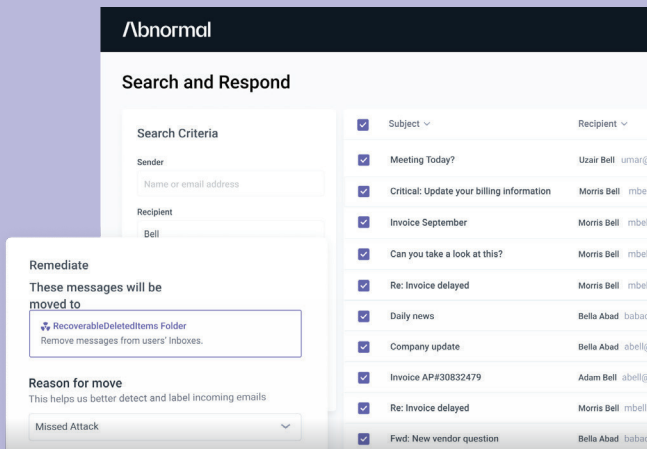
Abnormal

Search and Respond

Search Criteria

Sender

Name or email address

Recipient

Bell

Remediate

These messages will be moved to

RecoverableDeletedItems Folder

Remove messages from users' Inboxes.

Reason for move

This helps us better detect and label incoming emails

Missed Attack

| Subject | Recipient |
|---|---|
| Meeting Today? | Uzair Bell umar@ |
| Critical: Update your billing information | Morris Bell mbe |
| Invoice September | Morris Bell mbe |
| Can you take a look at this? | Morris Bell mbe |
| Re: Invoice delayed | Morris Bell mbe |
| Daily news | Bella Abad babac |
| Company update | Bella Abad abell@ |
| Invoice AP#30832479 | Adam Bell abell@ |
| Re: Invoice delayed | Morris Bell mbell |
| Fwd: New vendor question | Bella Abad babac |